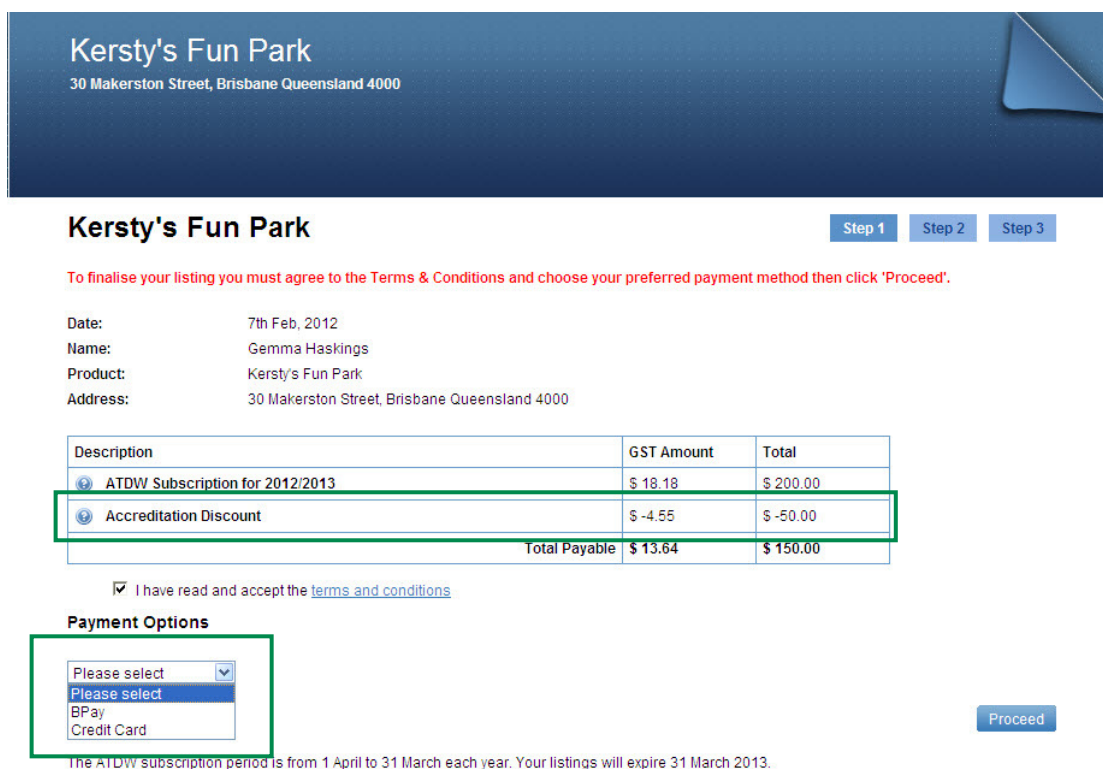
Kersty's Fun Park
30 Makerston Street, Brisbane Queensland 4000

Kersty's Fun Park

Step 1 Step 2 Step 3

To finalise your listing you must agree to the Terms & Conditions and choose your preferred payment method then click 'Proceed'.

Date: 7th Feb, 2012
Name: Gemma Haskings
Product: Kersty's Fun Park
Address: 30 Makerston Street, Brisbane Queensland 4000

| Description | GST Amount | Total |
|---|---|---|
| ATDW Subscription for 2012/2013 | $ 18.18 | $ 200.00 |
| Accreditation Discount | $ -4.55 | $ -50.00 |
| Total Payable | $ 13.64 | $ 150.00 |

I have read and accept the terms and conditions

Payment Options

Please select
Please select
BPay
Credit Card

Proceed

The ATDW subscription period is from 1 April to 31 March each year. Your listings will expire 31 March 2013.